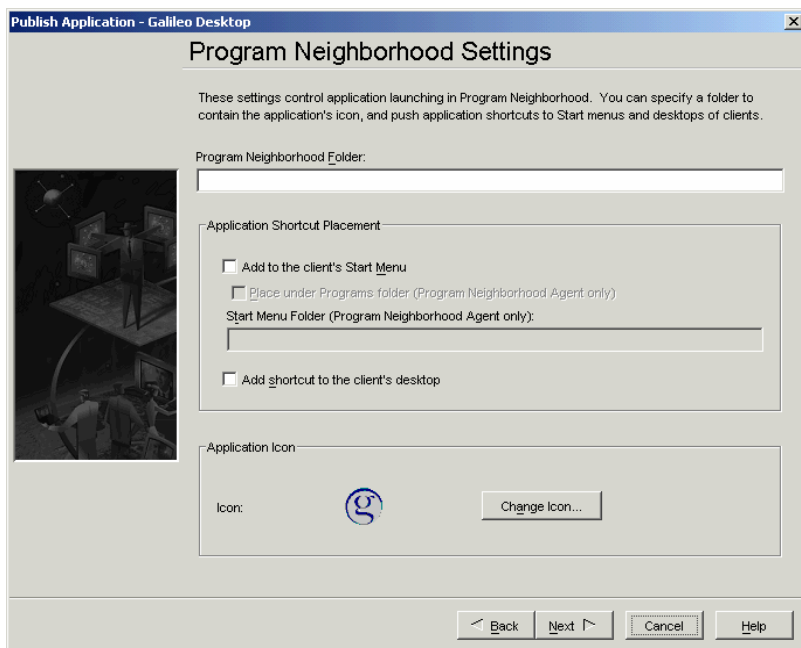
Publish Application - Galileo Desktop

Program Neighborhood Settings

These settings control application launching in Program Neighborhood. You can specify a folder to contain the application's icon, and push application shortcuts to Start menus and desktops of clients.

Program Neighborhood Folder:

Application Shortcut Placement

Add to the client's Start Menu

Place under Programs folder (Program Neighborhood Agent only)

Start Menu Folder (Program Neighborhood Agent only):

Add shortcut to the client's desktop

Application Icon

Icon:

Change Icon...

Back

Next

Cancel

Help